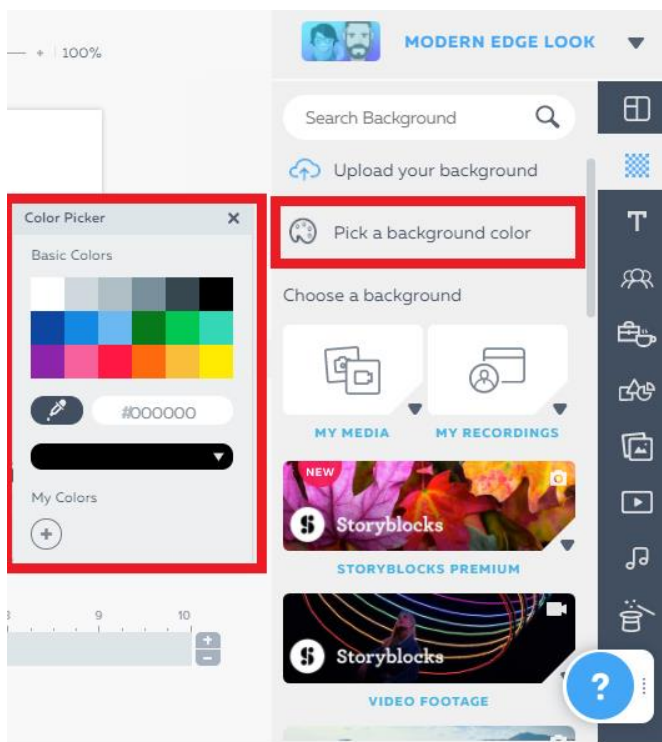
— + 100%

MODERN EDGE LOOK

Search Background

Upload your background

Pick a background color

Choose a background

MY MEDIA

MY RECORDINGS

NEW

Storyblocks

STORYBLOCKS PREMIUM

Storyblocks

VIDEO FOOTAGE

Color Picker ×

Basic Colors

#000000

My Colors

+

8 9 10

+

−

?